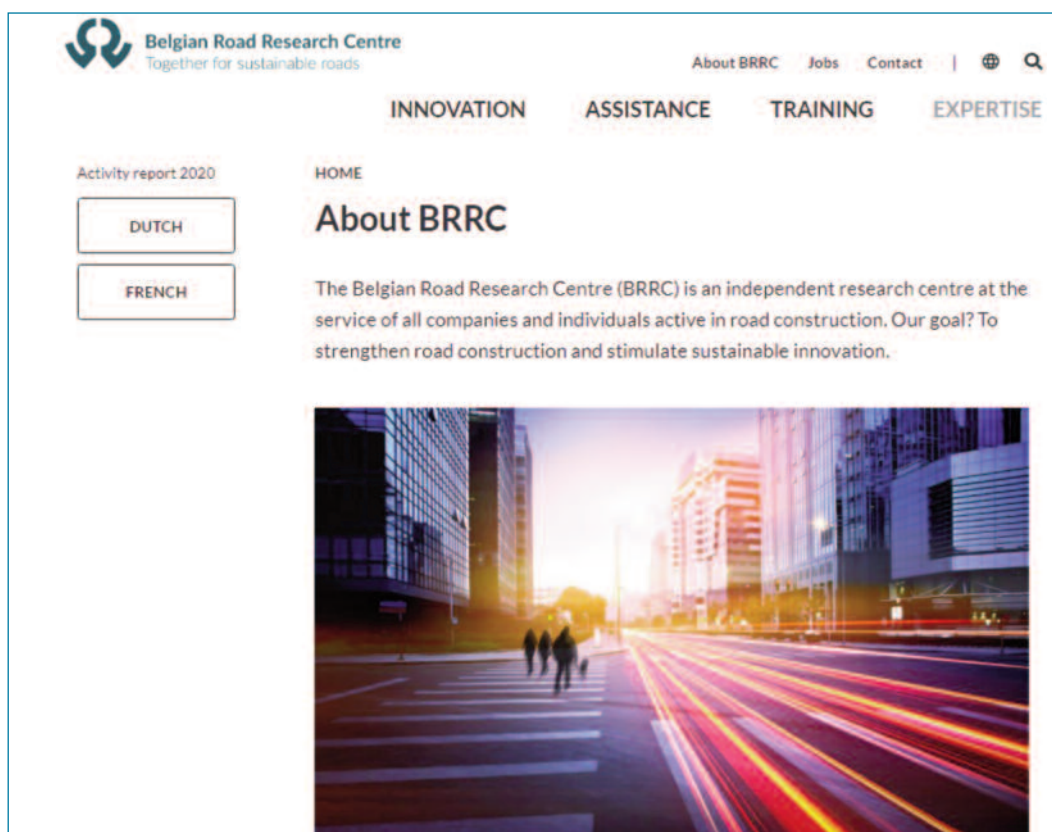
Belgian Road Research Centre
Together for sustainable roads

About BRRC Jobs Contact |

INNOVATION ASSISTANCE TRAINING EXPERTISE

Activity report 2020

DUTCH

FRENCH

HOME

About BRRC

The Belgian Road Research Centre (BRRC) is an independent research centre at the service of all companies and individuals active in road construction. Our goal? To strengthen road construction and stimulate sustainable innovation.